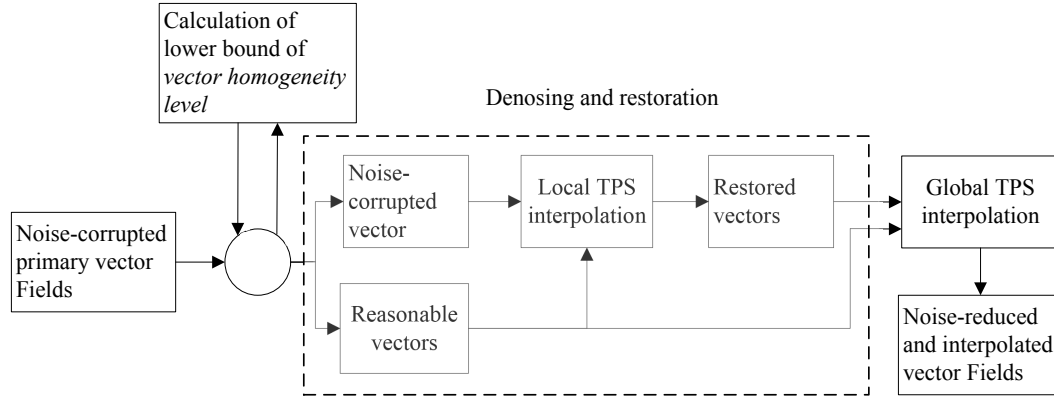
Calculation of lower bound of *vector homogeneity level*

Denosing and restoration

Noise-corrupted primary vector Fields

Noise-corrupted vector

Local TPS interpolation

Restored vectors

Reasonable vectors

Global TPS interpolation

Noise-reduced and interpolated vector Fields